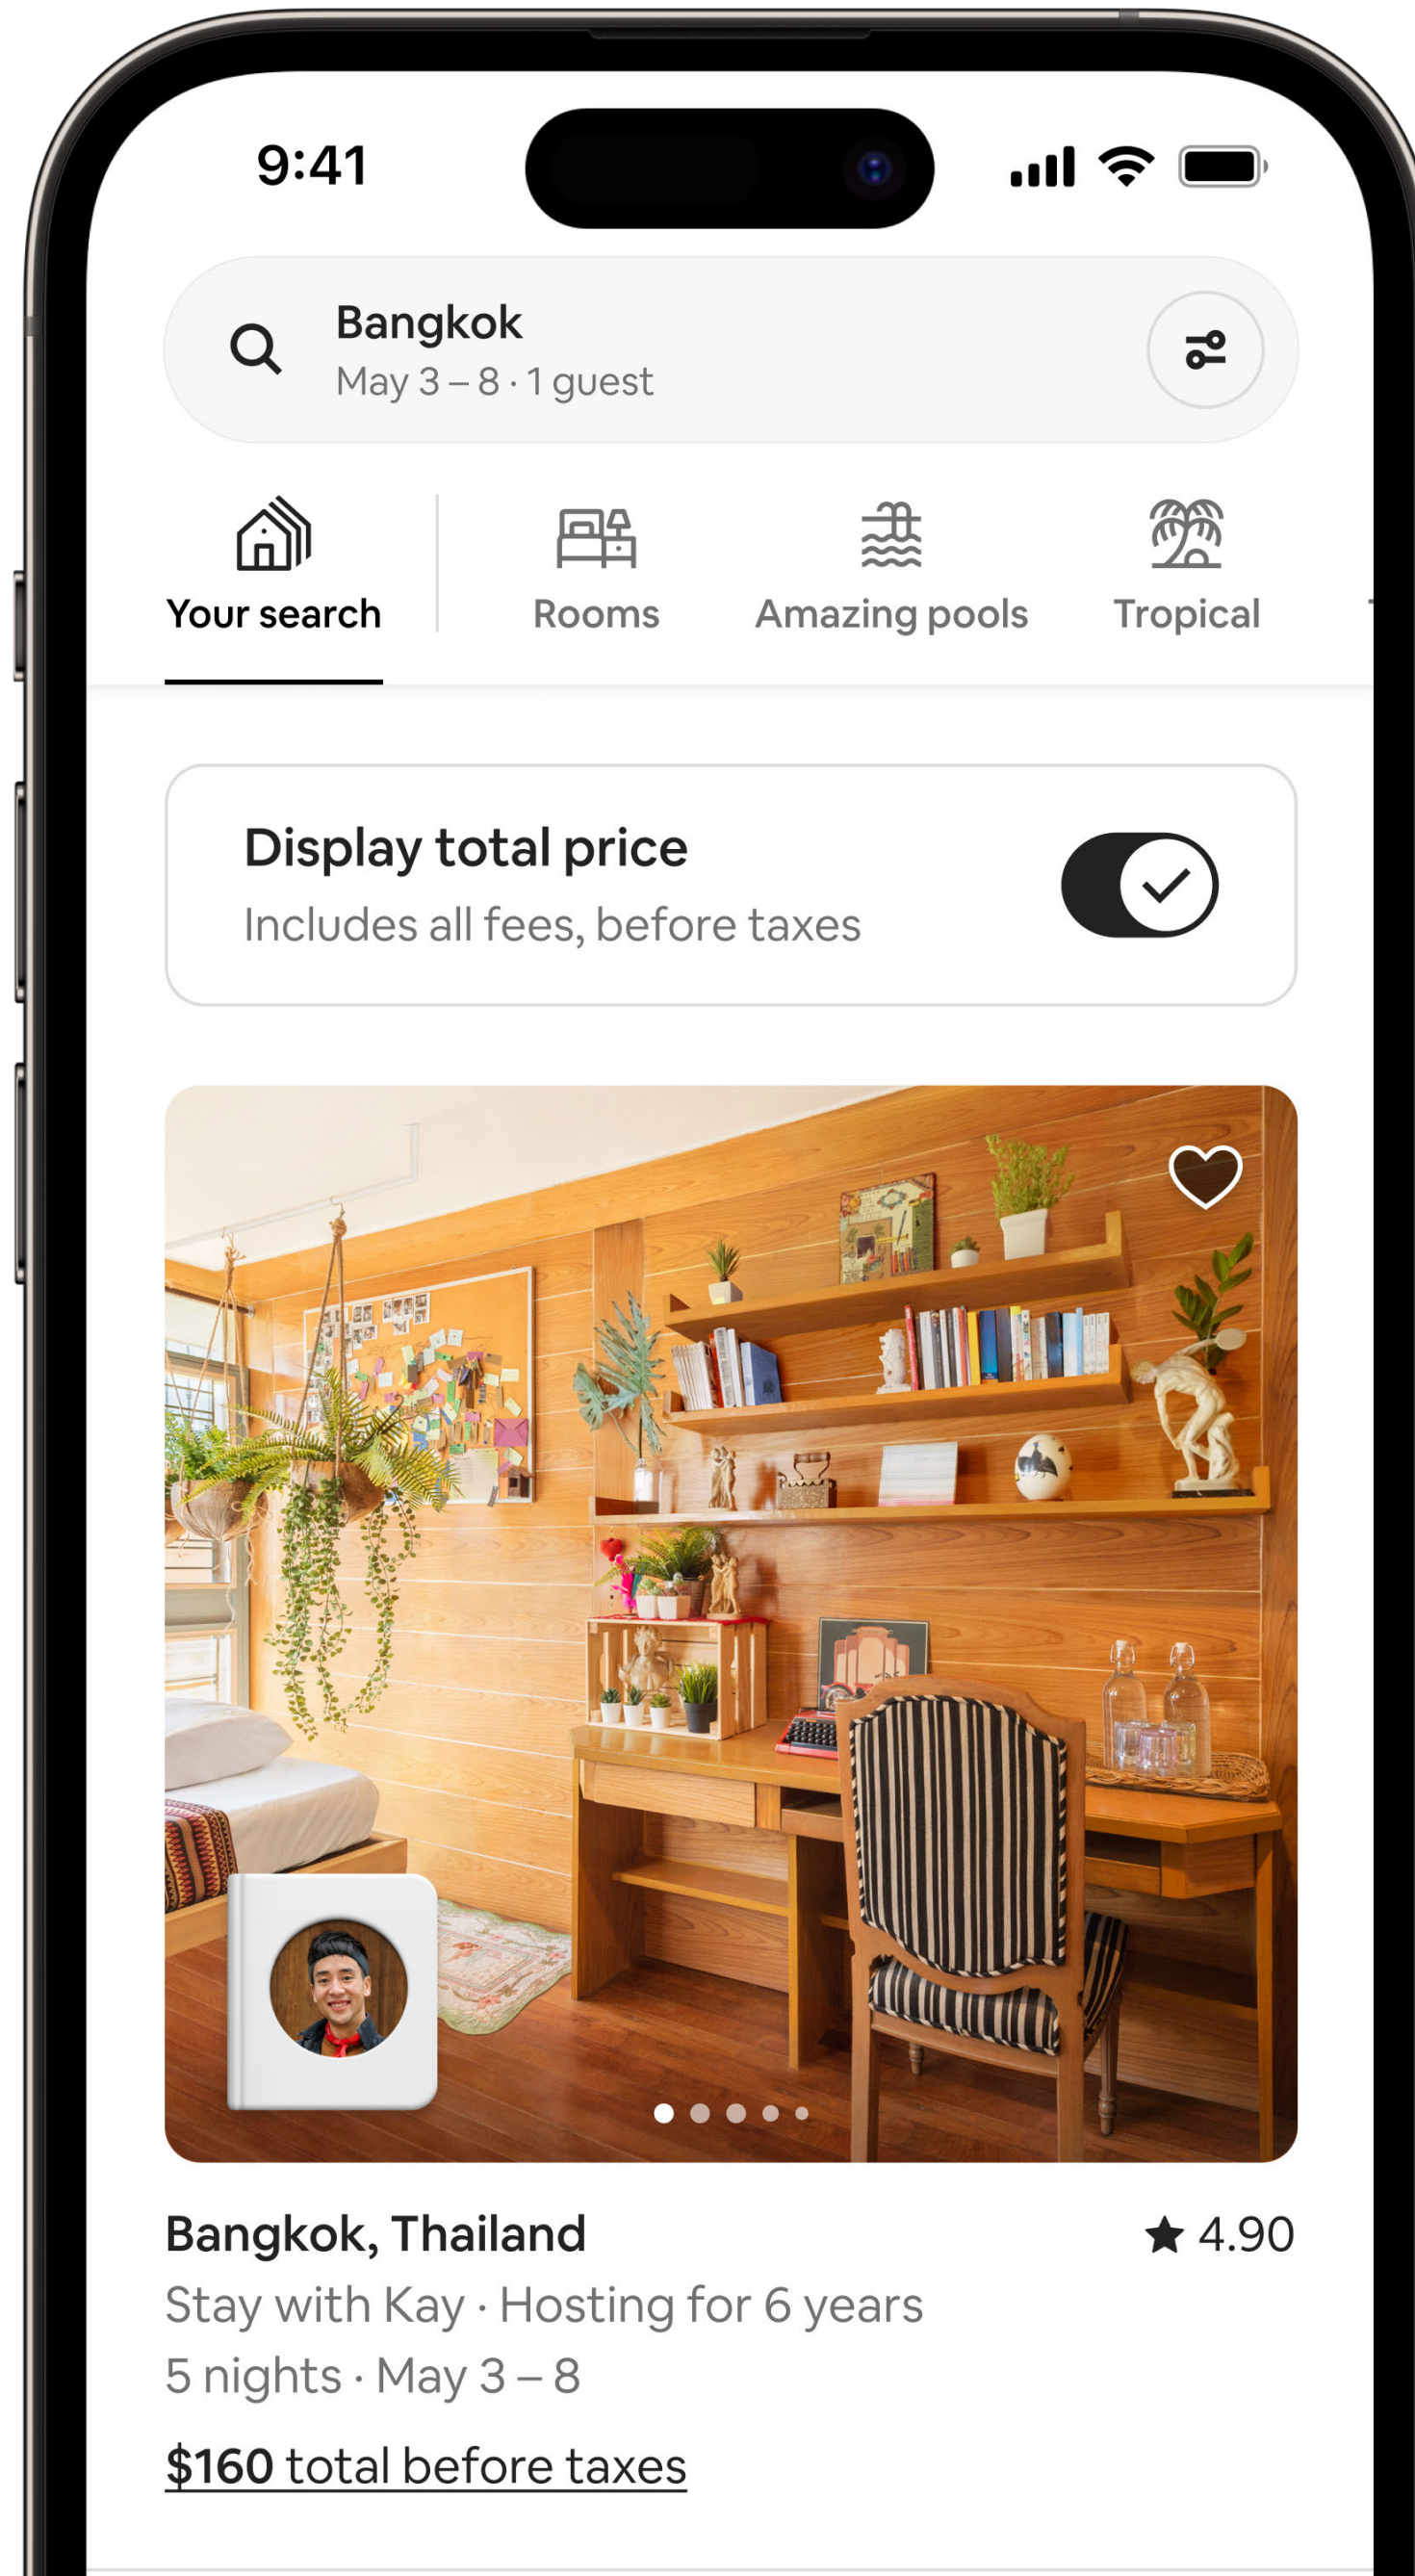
9:41

Bangkok
May 3 – 8 · 1 guest

Your search
Rooms
Amazing pools
Tropical

Display total price
Includes all fees, before taxes

Bangkok, Thailand
★ 4.90
Stay with Kay · Hosting for 6 years
5 nights · May 3 – 8
$160 total before taxes